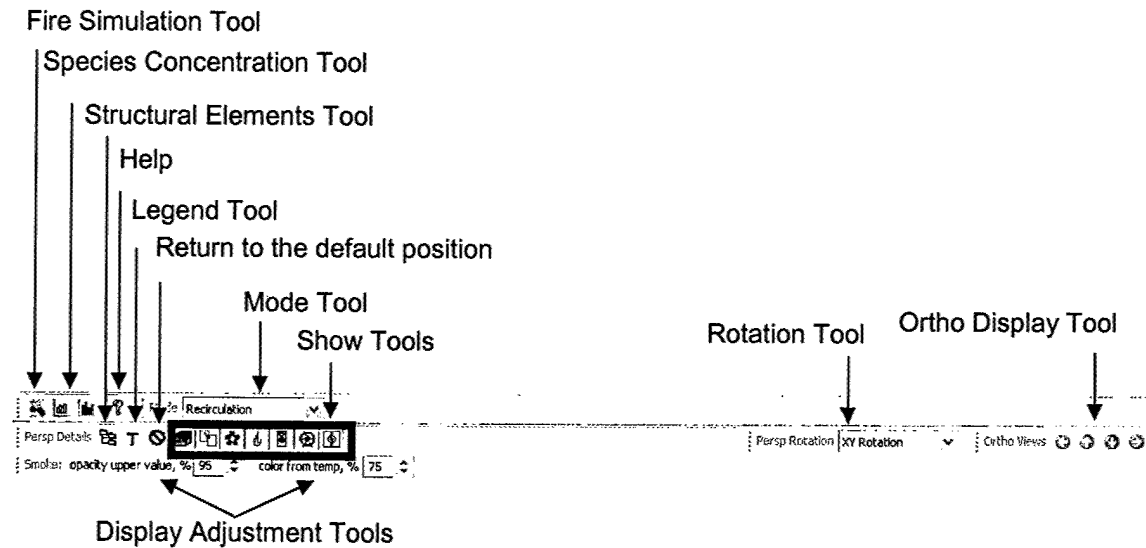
Fire Simulation Tool
Species Concentration Tool
Structural Elements Tool
Help
Legend Tool
Return to the default position
Mode Tool
Show Tools
Rotation Tool
Ortho Display Tool

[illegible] Recirculation

Persp Details T

Persp Rotation XY Rotation

Ortho Views

Smoke: opacity upper value, % 95 color from temp, % 75

Display Adjustment Tools